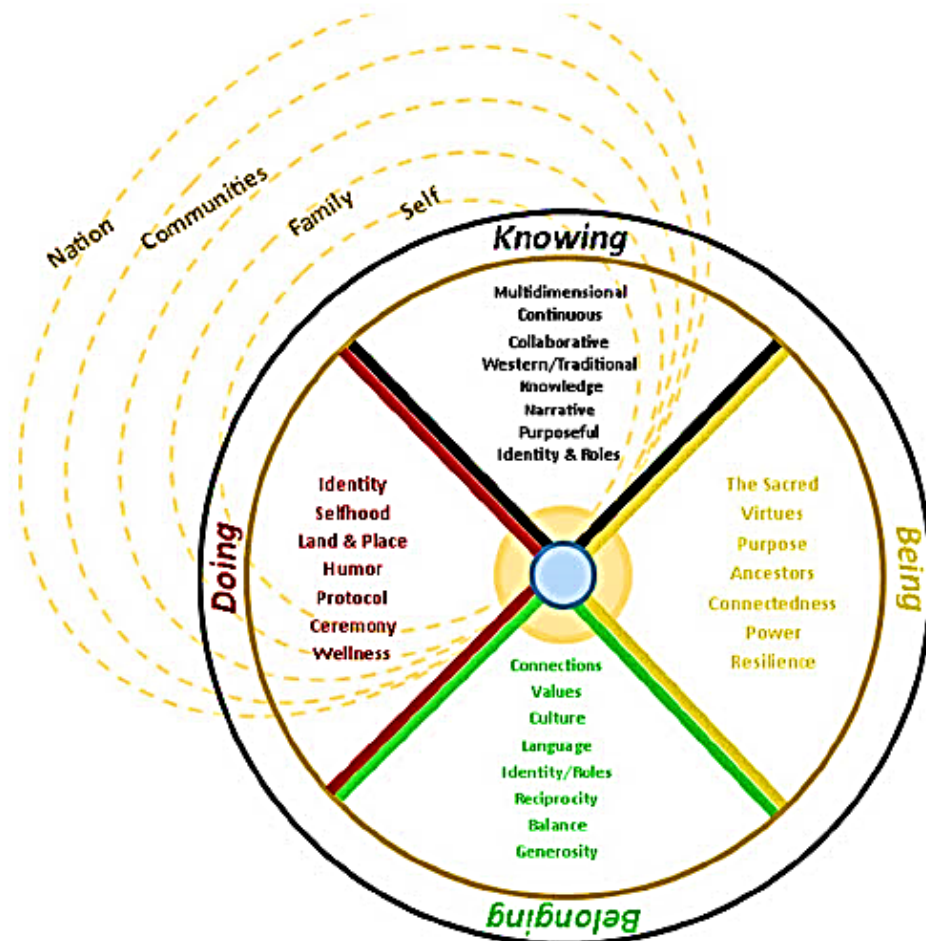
Nation
Communities
Family
Self

Knowing

Multidimensional
Continuous
Collaborative
Western/Traditional
Knowledge
Narrative
Purposeful
Identity & Roles

Doing

Identity
Selfhood
Land & Place
Humor
Protocol
Ceremony
Wellness

Being

The Sacred
Virtues
Purpose
Ancestors
Connectedness
Power
Resilience

Connections
Values
Culture
Language
Identity/Roles
Reciprocity
Balance
Generosity

Belonging